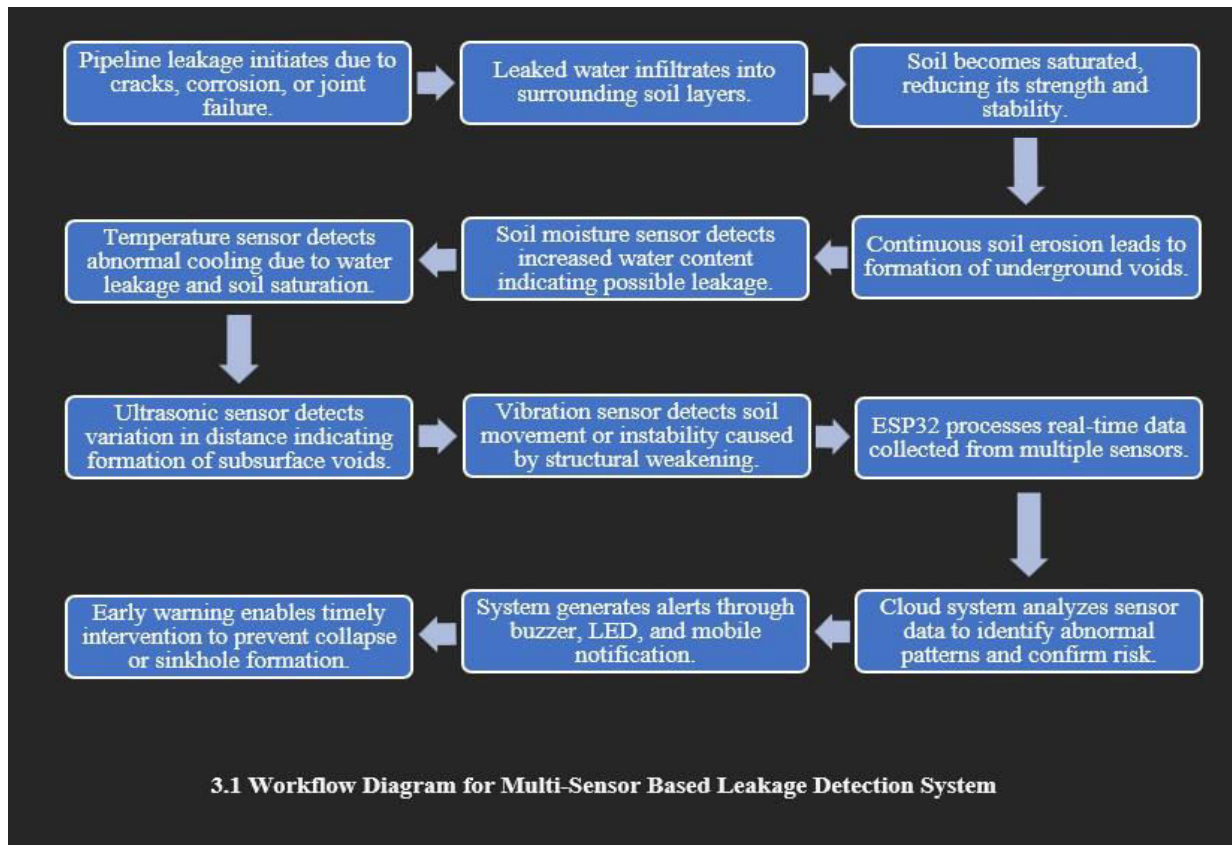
Pipeline leakage initiates due to cracks, corrosion, or joint failure.

Leaked water infiltrates into surrounding soil layers.

Soil becomes saturated, reducing its strength and stability.

Continuous soil erosion leads to formation of underground voids.

Soil moisture sensor detects increased water content indicating possible leakage.

Temperature sensor detects abnormal cooling due to water leakage and soil saturation.

Ultrasonic sensor detects variation in distance indicating formation of subsurface voids.

Vibration sensor detects soil movement or instability caused by structural weakening.

ESP32 processes real-time data collected from multiple sensors.

Cloud system analyzes sensor data to identify abnormal patterns and confirm risk.

System generates alerts through buzzer, LED, and mobile notification.

Early warning enables timely intervention to prevent collapse or sinkhole formation.

3.1 Workflow Diagram for Multi-Sensor Based Leakage Detection System